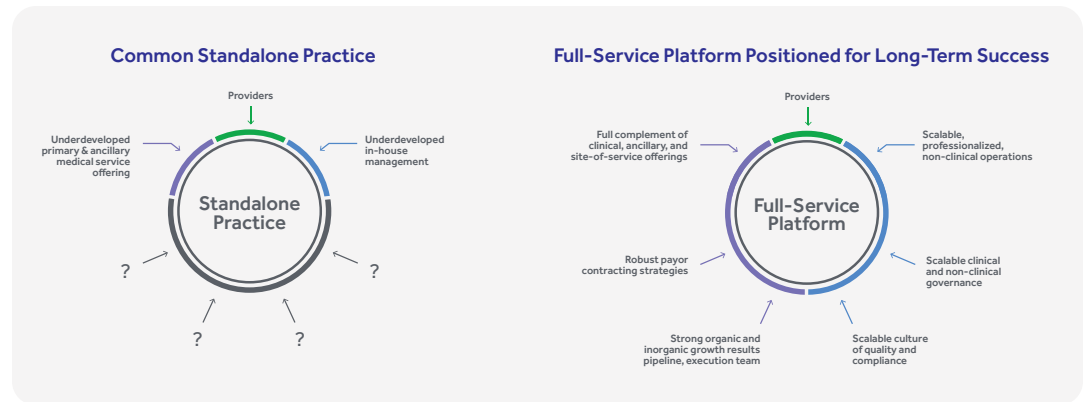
Common Standalone Practice

Providers

Underdeveloped primary & ancillary medical service offering

Underdeveloped in-house management

Standalone Practice

?

?

?

?

Full-Service Platform Positioned for Long-Term Success

Providers

Full complement of clinical, ancillary, and site-of-service offerings

Scalable, professionalized, non-clinical operations

Full-Service Platform

Robust payor contracting strategies

Scalable clinical and non-clinical governance

Strong organic and inorganic growth results pipeline, execution team

Scalable culture of quality and compliance